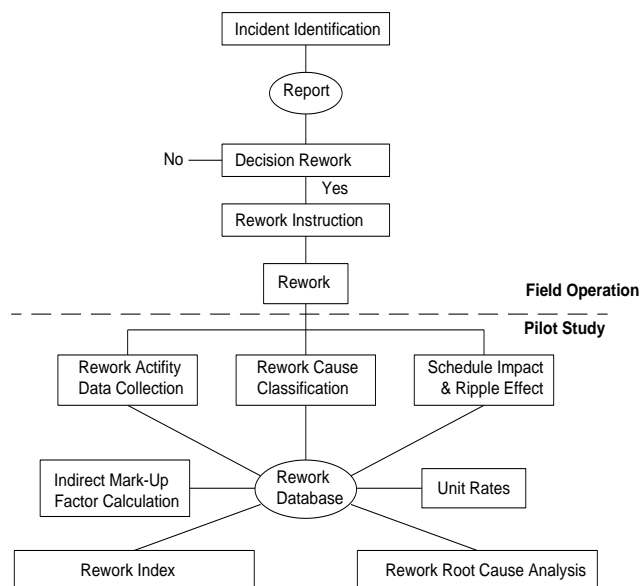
Incident Identification

Report

No

Decision Rework

Yes

Rework Instruction

Rework

Field Operation

Pilot Study

Rework Actifity Data Collection

Rework Cause Classification

Schedule Impact & Ripple Effect

Indirect Mark-Up Factor Calculation

Rework Database

Unit Rates

Rework Index

Rework Root Cause Analysis